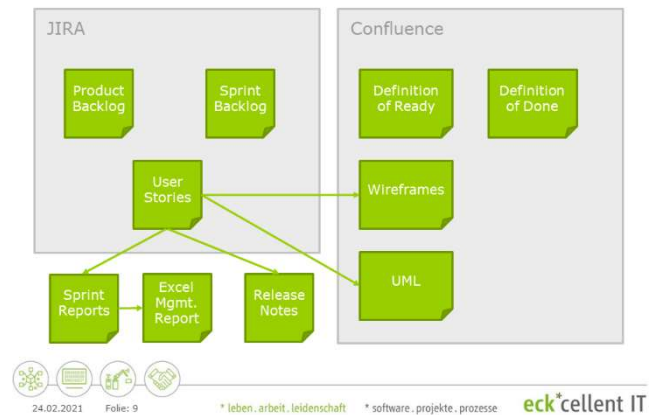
JIRA

Product Backlog

Sprint Backlog

User Stories

Confluence

Definition of Ready

Definition of Done

Wireframes

UML

Sprint Reports

Excel Mgmt. Report

Release Notes

24.02.2021 Folie: 9

* leben . arbeit . leidenschaft * software . projekte . prozesse

eck*cellent IT